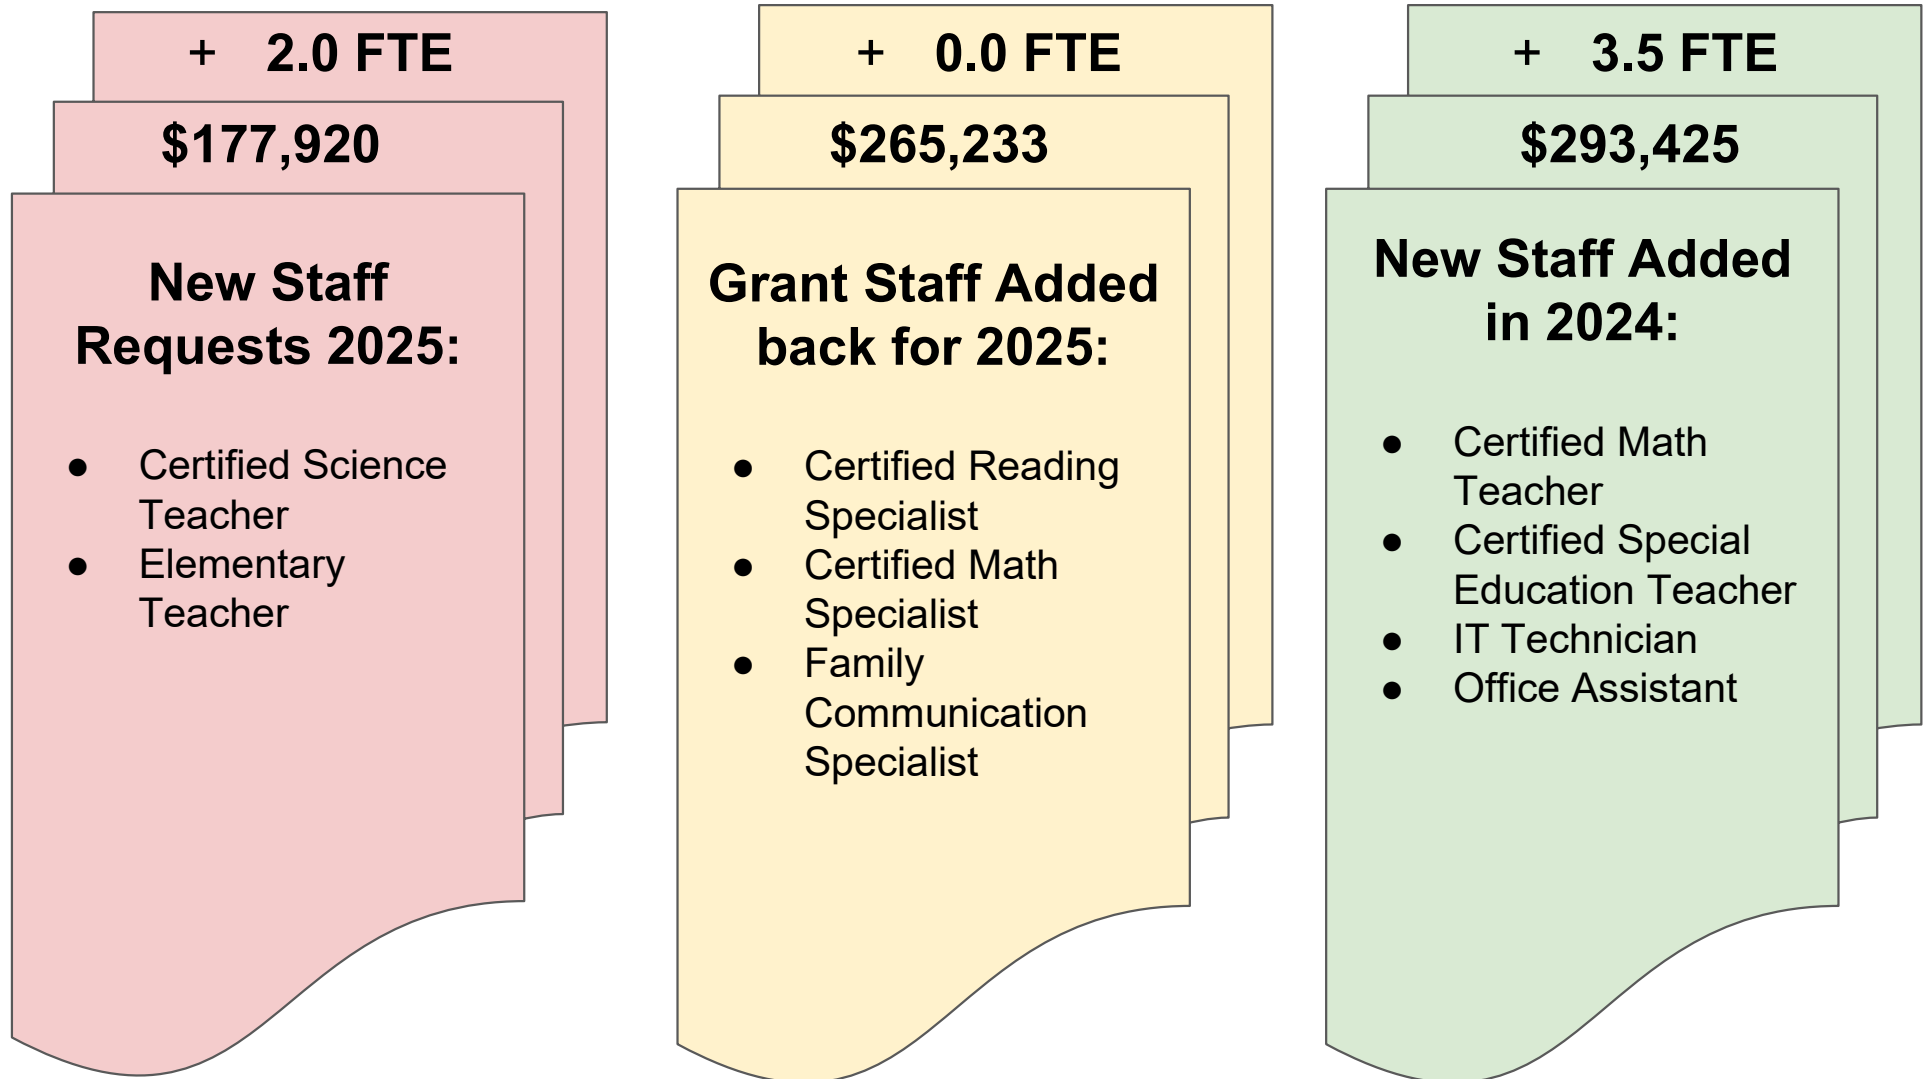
+ 2.0 FTE

$177,920

New Staff Requests 2025:

- Certified Science Teacher
- Elementary Teacher

+ 0.0 FTE

$265,233

Grant Staff Added back for 2025:

- Certified Reading Specialist
- Certified Math Specialist
- Family Communication Specialist

+ 3.5 FTE

$293,425

New Staff Added in 2024:

- Certified Math Teacher
- Certified Special Education Teacher
- IT Technician
- Office Assistant